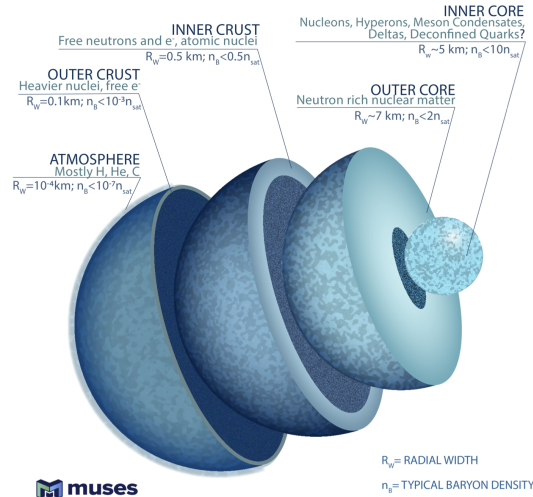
INNER CORE
Nucleons, Hyperons, Meson Condensates, Deltas, Deconfined Quarks?
$R_W$~5 km; $n_B$<10$n_{sat}$

INNER CRUST
Free neutrons and e$^-$, atomic nuclei
$R_W$=0.5 km; $n_B$<0.5$n_{sat}$

OUTER CRUST
Heavier nuclei, free e$^-$
$R_W$=0.1km; $n_B$<10$^{-3}$$n_{sat}$

OUTER CORE
Neutron rich nuclear matter
$R_W$~7 km; $n_B$<2$n_{sat}$

ATMOSPHERE
Mostly H, He, C
$R_W$=10$^{-4}$km; $n_B$<10$^{-7}$$n_{sat}$

$R_W$= RADIAL WIDTH
$n_B$= TYPICAL BARYON DENSITY

muses